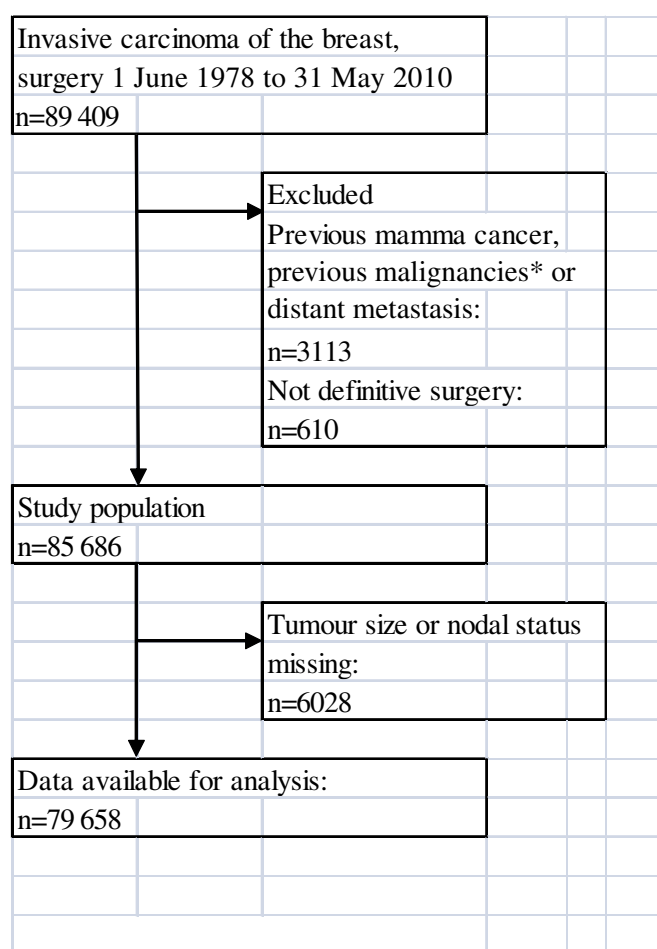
Invasive carcinoma of the breast, surgery 1 June 1978 to 31 May 2010
n=89 409

Excluded
Previous mamma cancer, previous malignancies* or distant metastasis:
n=3113
Not definitive surgery:
n=610

Study population
n=85 686

Tumour size or nodal status missing:
n=6028

Data available for analysis:
n=79 658